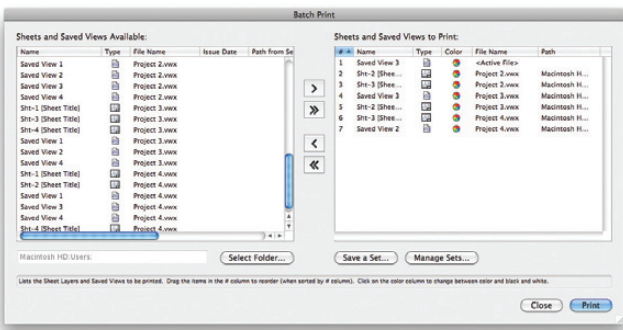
Batch Print

Sheets and Saved Views Available:

| Name | Type | File Name | Issue Date | Path from Se |
|---|---|---|---|---|
| Saved View 1 | | Project 2.vwx | | |
| Saved View 2 | | Project 2.vwx | | |
| Saved View 3 | | Project 2.vwx | | |
| Saved View 4 | | Project 2.vwx | | |
| Sht-1 [Sheet Title] | | Project 3.vwx | | |
| Sht-3 [Sheet Title] | | Project 3.vwx | | |
| Sht-4 [Sheet Title] | | Project 3.vwx | | |
| Saved View 1 | | Project 3.vwx | | |
| Saved View 2 | | Project 3.vwx | | |
| Saved View 4 | | Project 3.vwx | | |
| Sht-1 [Sheet Title] | | Project 4.vwx | | |
| Sht-2 [Sheet Title] | | Project 4.vwx | | |
| Saved View 1 | | Project 4.vwx | | |
| Saved View 3 | | Project 4.vwx | | |
| Saved View 4 | | Project 4.vwx | | |
| Sht-4 [Sheet Title] | | Project 4.vwx | | |

Sheets and Saved Views to Print:

| # | Name | Type | Color | File Name | Path |
|---|---|---|---|---|---|
| 1 | Saved View 3 | | | <Active File> | |
| 2 | Sht-2 [Shee... | | | Project 2.vwx | Macintosh H... |
| 3 | Sht-3 [Shee... | | | Project 2.vwx | Macintosh H... |
| 4 | Saved View 3 | | | Project 3.vwx | Macintosh H... |
| 5 | Sht-2 [Shee... | | | Project 3.vwx | Macintosh H... |
| 6 | Sht-3 [Shee... | | | Project 4.vwx | Macintosh H... |
| 7 | Saved View 2 | | | Project 4.vwx | Macintosh H... |

Macintosh HD:Users:

Select Folder...

Save a Set...

Manage Sets...

Lists the Sheet Layers and Saved Views to be printed. Drag the items in the # column to reorder (when sorted by # column). Click on the color column to change between color and black and white.

Close

Print